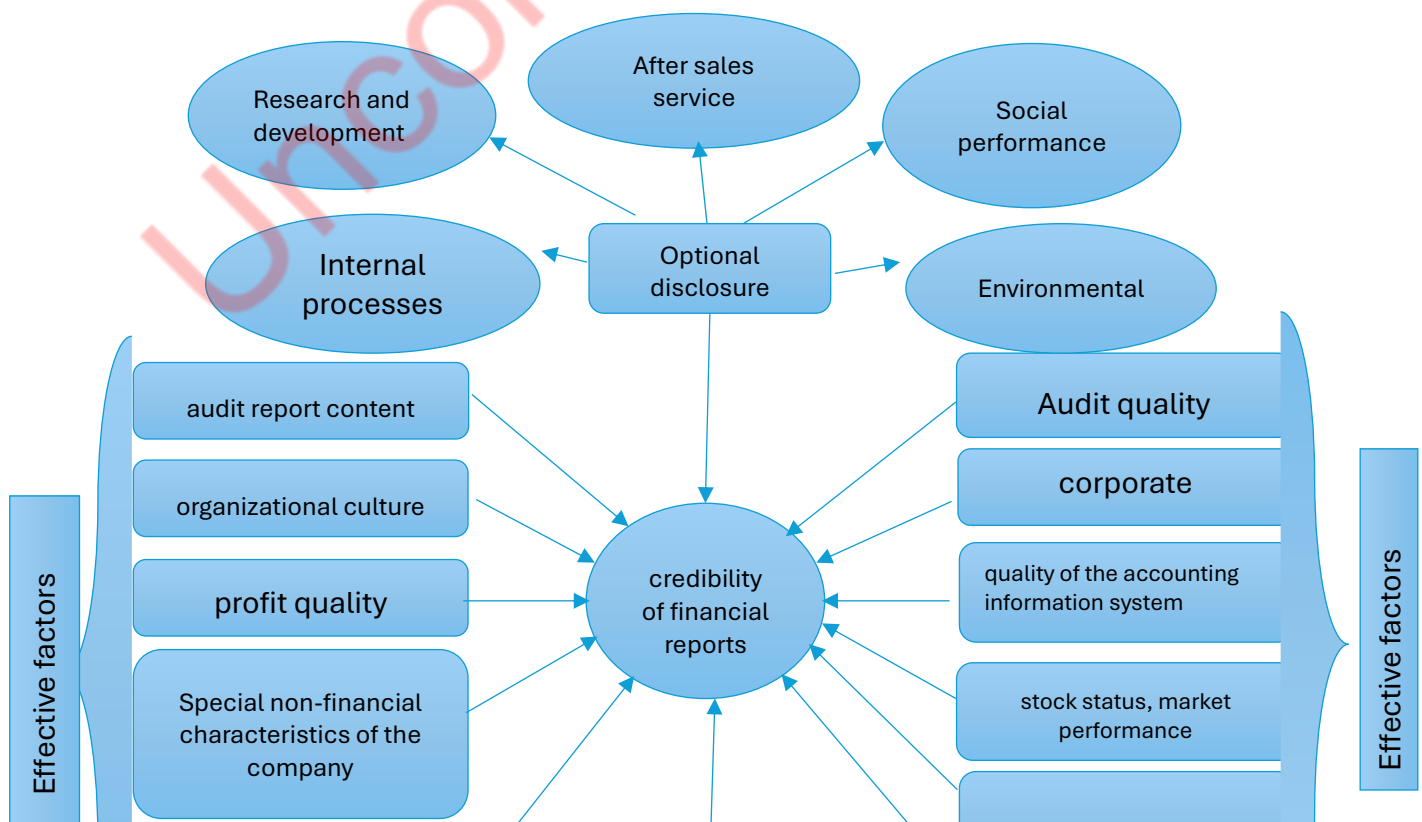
Uncor

After sales service

Research and development

Social performance

Internal processes

Optional disclosure

Environmental

Effective factors

audit report content

organizational culture

profit quality

Special non-financial characteristics of the company

credibility of financial reports

Audit quality

corporate

quality of the accounting information system

stock status, market performance

Effective factors